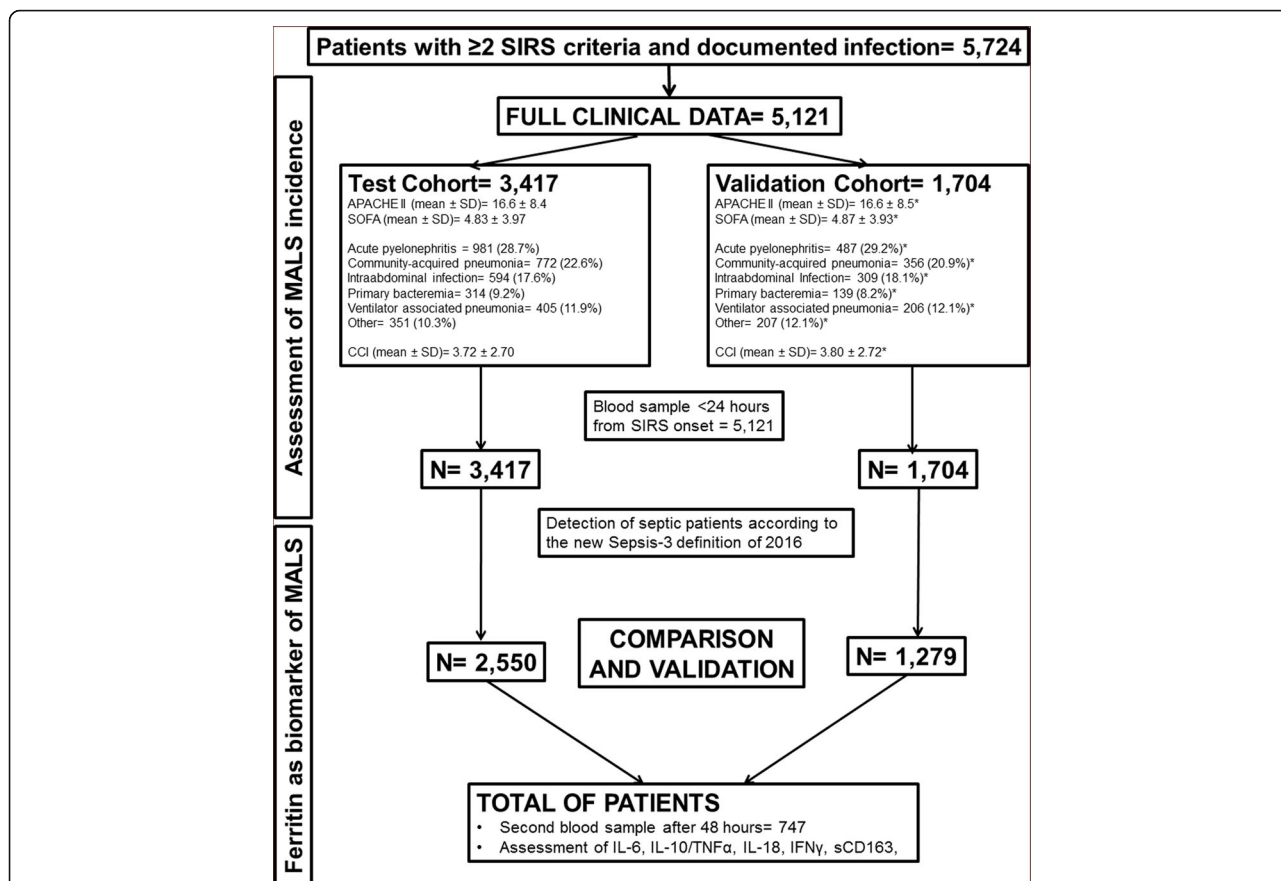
Patients with ≥2 SIRS criteria and documented infection= 5,724

FULL CLINICAL DATA= 5,121

Assessment of MALS incidence

Test Cohort= 3,417
APACHE II (mean ± SD)= 16.6 ± 8.4
SOFA (mean ± SD)= 4.83 ± 3.97

Acute pyelonephritis = 981 (28.7%)
Community-acquired pneumonia= 772 (22.6%)
Intraabdominal infection= 594 (17.6%)
Primary bacteremia= 314 (9.2%)
Ventilator associated pneumonia= 405 (11.9%)
Other= 351 (10.3%)

CCI (mean ± SD)= 3.72 ± 2.70

Validation Cohort= 1,704
APACHE II (mean ± SD)= 16.6 ± 8.5*
SOFA (mean ± SD)= 4.87 ± 3.93*

Acute pyelonephritis= 487 (29.2%)*
Community-acquired pneumonia= 356 (20.9%)*
Intraabdominal Infection= 309 (18.1%)*
Primary bacteremia= 139 (8.2%)*
Ventilator associated pneumonia= 206 (12.1%)*
Other= 207 (12.1%)*

CCI (mean ± SD)= 3.80 ± 2.72*

Blood sample <24 hours from SIRS onset = 5,121

N= 3,417

N= 1,704

Ferritin as biomarker of MALS

Detection of septic patients according to the new Sepsis-3 definition of 2016

N= 2,550

COMPARISON AND VALIDATION

N= 1,279

TOTAL OF PATIENTS
• Second blood sample after 48 hours= 747
• Assessment of IL-6, IL-10/TNFα, IL-18, IFNγ, sCD163,